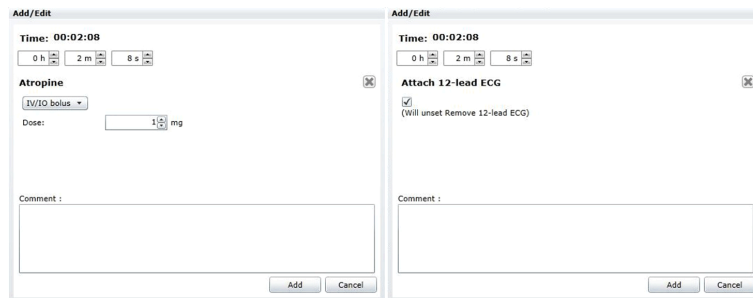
Add/Edit

Time: 00:02:08

0 h | 2 m | 8 s

Atropine

IV/IO bolus ▾

Dose: 1 mg

Comment :

Add | Cancel

Add/Edit

Time: 00:02:08

0 h | 2 m | 8 s

Attach 12-lead ECG

✓
(Will unset Remove 12-lead ECG)

Comment :

Add | Cancel